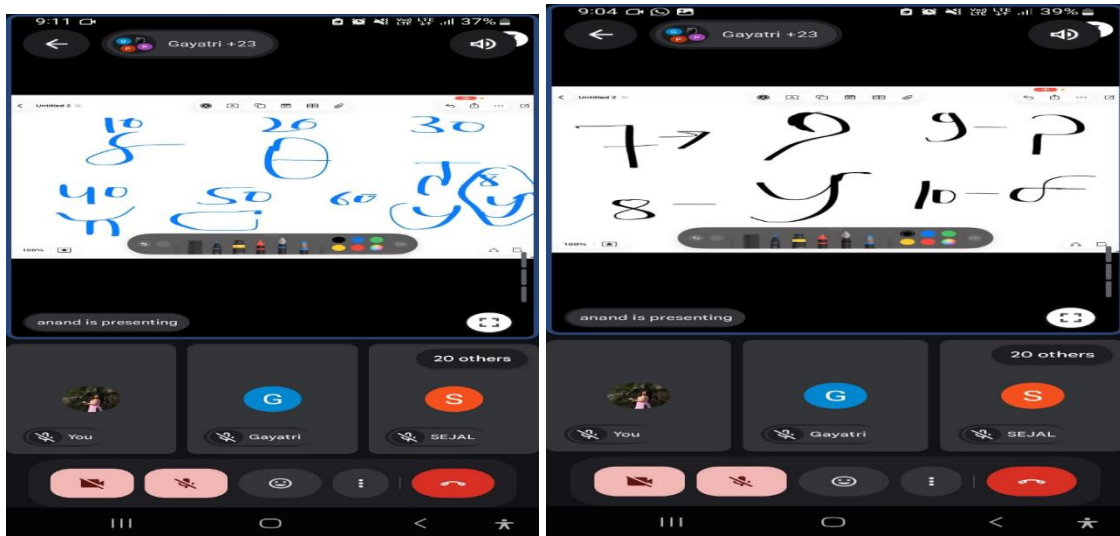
9:11
37%

Gayatri +23

Untitled 2

10
20
30
40
50
60
70
80
90

100%

anand is presenting

20 others

You
G
Gayatri
S
SEJAL

9:04
39%

Gayatri +23

Untitled 2

7
9
8
10

100%

anand is presenting

20 others

You
G
Gayatri
S
SEJAL